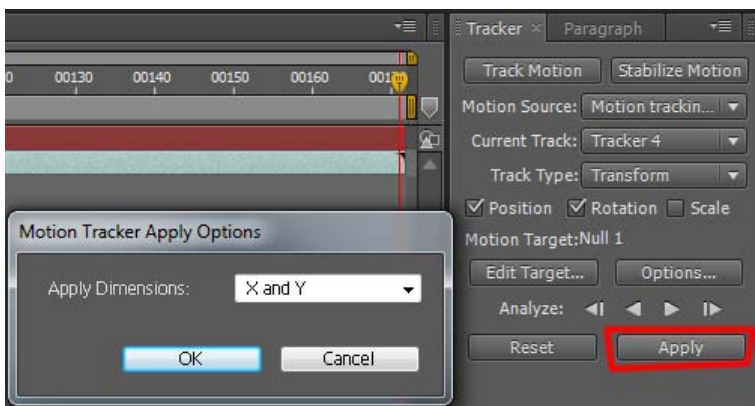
0 00130 00140 00150 00160 001

Tracker × Paragraph

Track Motion Stabilize Motion

Motion Source: Motion trackin...

Current Track: Tracker 4

Track Type: Transform

Position Rotation Scale

Motion Target: Null 1

Edit Target... Options...

Analyze:

Reset Apply

Motion Tracker Apply Options

Apply Dimensions: X and Y

OK Cancel